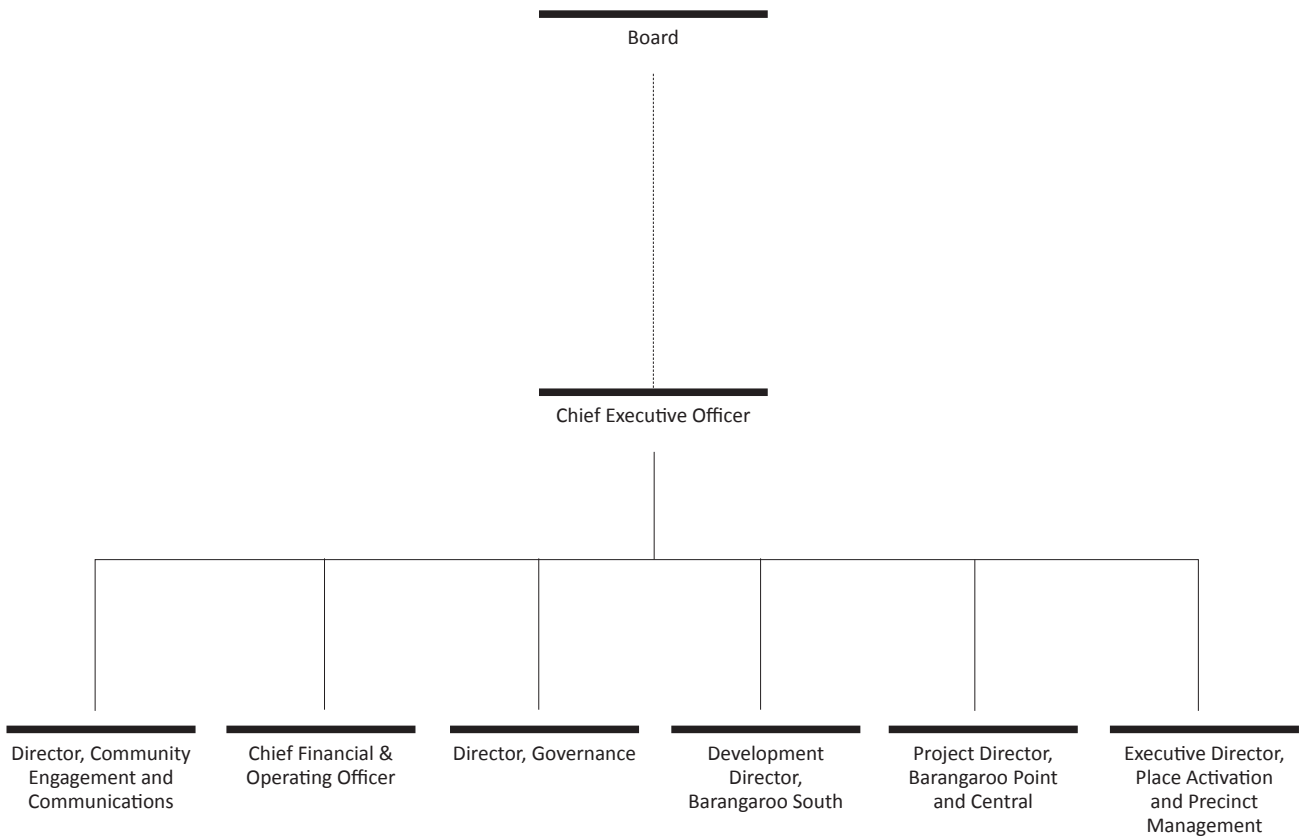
Board

Chief Executive Officer

Director, Community Engagement and Communications

Chief Financial & Operating Officer

Director, Governance

Development Director, Barangaroo South

Project Director, Barangaroo Point and Central

Executive Director, Place Activation and Precinct Management